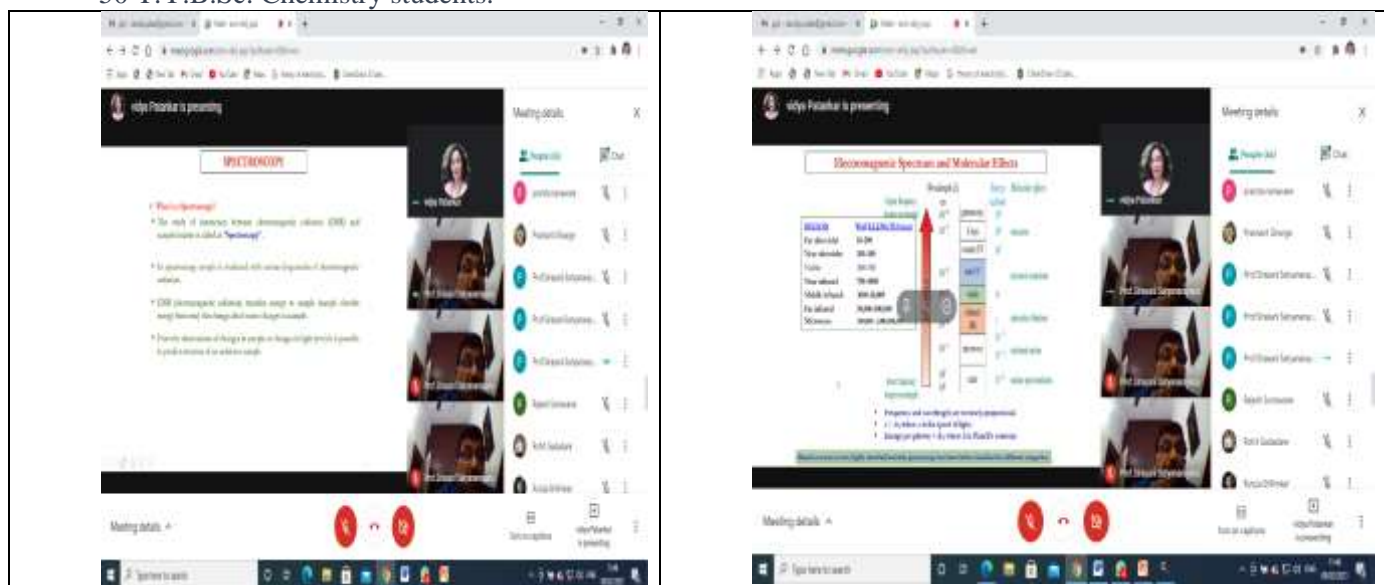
30 T.Y.B.Sc. Chemistry students.

vidya Patankar is presenting

SPECTROSCOPY

Meeting details

People

Chat

Meeting details

Turn on captions

vidya Patankar is presenting

Type here to search

vidya Patankar is presenting

Electromagnetic Spectrum and Molecular Effects

Meeting details

People

Chat

Meeting details

Turn on captions

vidya Patankar is presenting

Type here to search